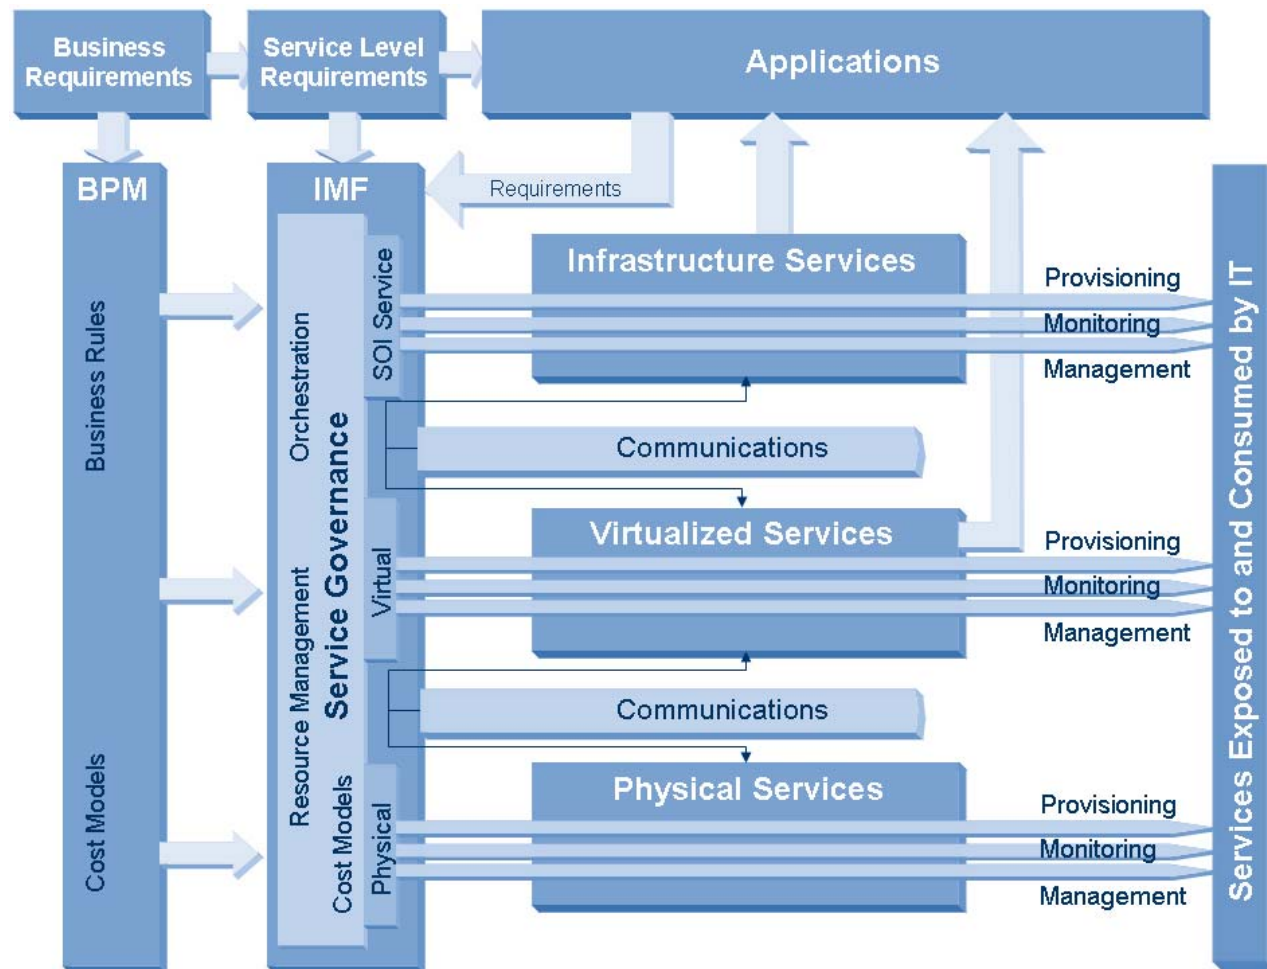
Business Requirements

Service Level Requirements

Applications

BPM

IMF

Requirements

Business Rules

Cost Models

Orchestration

Resource Management

Service Governance

Cost Models

SOI Service

Virtual

Physical

Infrastructure Services

Provisioning

Monitoring

Management

Communications

Virtualized Services

Provisioning

Monitoring

Management

Communications

Physical Services

Provisioning

Monitoring

Management

Services Exposed to and Consumed by IT